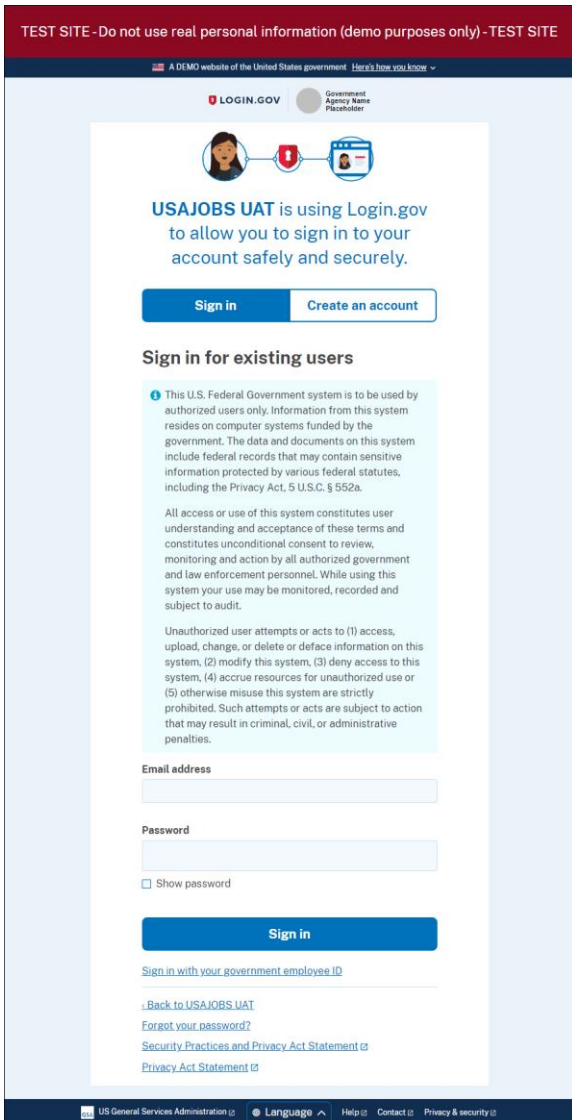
TEST SITE - Do not use real personal information (demo purposes only) - TEST SITE

A DEMO website of the United States government Here's how you know

LOGIN.GOV Government Agency Name Placeholder

USAJOBS UAT is using Login.gov to allow you to sign in to your account safely and securely.

Sign in | Create an account

Sign in for existing users

This U.S. Federal Government system is to be used by authorized users only. Information from this system resides on computer systems funded by the government. The data and documents on this system include federal records that may contain sensitive information protected by various federal statutes, including the Privacy Act, 5 U.S.C. § 552a.

All access or use of this system constitutes user understanding and acceptance of these terms and constitutes unconditional consent to review, monitoring and action by all authorized government and law enforcement personnel. While using this system your use may be monitored, recorded and subject to audit.

Unauthorized user attempts or acts to (1) access, upload, change, or delete or deface information on this system, (2) modify this system, (3) deny access to this system, (4) accrue resources for unauthorized use or (5) otherwise misuse this system are strictly prohibited. Such attempts or acts are subject to action that may result in criminal, civil, or administrative penalties.

Email address

Password

Show password

Sign in

Sign in with your government employee ID

‹ Back to USAJOBS UAT

Forgot your password?

Security Practices and Privacy Act Statement

Privacy Act Statement

GSA US General Services Administration | Language | Help | Contact | Privacy & security